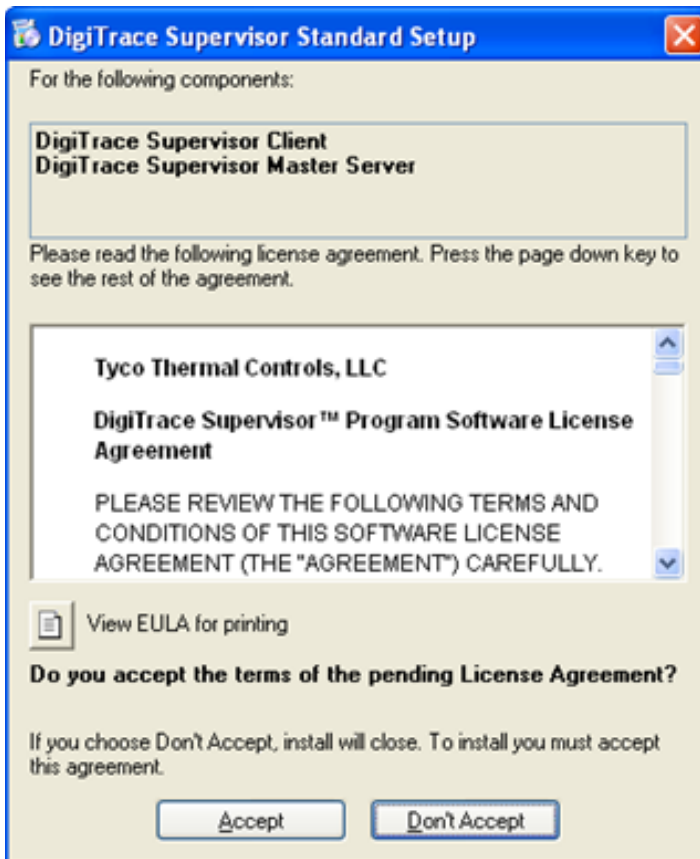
DigiTrace Supervisor Standard Setup

For the following components:

DigiTrace Supervisor Client
DigiTrace Supervisor Master Server

Please read the following license agreement. Press the page down key to see the rest of the agreement.

Tyco Thermal Controls, LLC

DigiTrace Supervisor™ Program Software License Agreement

PLEASE REVIEW THE FOLLOWING TERMS AND CONDITIONS OF THIS SOFTWARE LICENSE AGREEMENT (THE "AGREEMENT") CAREFULLY.

View EULA for printing

Do you accept the terms of the pending License Agreement?

If you choose Don't Accept, install will close. To install you must accept this agreement.

Accept

Don't Accept